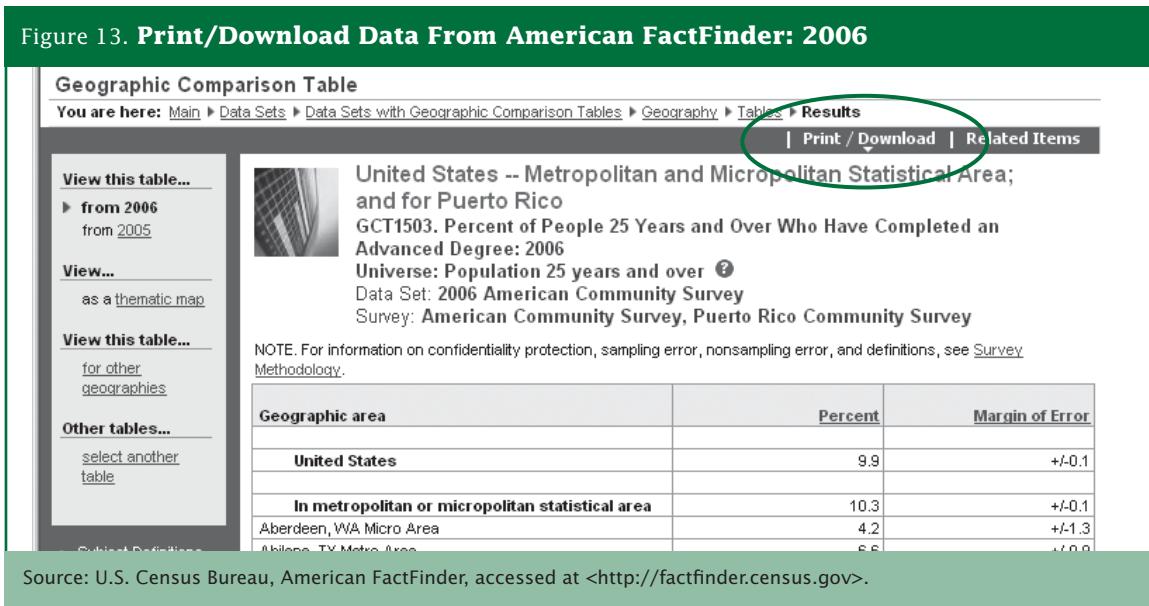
Figure 13. **Print/Download Data From American FactFinder: 2006**

Geographic Comparison Table

You are here: Main ▶ Data Sets ▶ Data Sets with Geographic Comparison Tables ▶ Geography ▶ Tables ▶ Results

| Print / Download | Related Items

View this table...

▶ from 2006
from 2005

View...

as a thematic map

View this table...

for other geographies

Other tables...

select another table

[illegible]

United States -- Metropolitan and Micropolitan Statistical Area; and for Puerto Rico

GCT1503. Percent of People 25 Years and Over Who Have Completed an Advanced Degree: 2006

Universe: Population 25 years and over

Data Set: 2006 American Community Survey

Survey: American Community Survey, Puerto Rico Community Survey

NOTE. For information on confidentiality protection, sampling error, nonsampling error, and definitions, see Survey Methodology.

| Geographic area | Percent | Margin of Error |
|---|---|---|
| | | |
| United States | 9.9 | +/-0.1 |
| | | |
| In metropolitan or micropolitan statistical area | 10.3 | +/-0.1 |
| Aberdeen, WA Micro Area | 4.2 | +/-1.3 |
| Abilene, TX Metro Area | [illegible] | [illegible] |

Source: U.S. Census Bureau, American FactFinder, accessed at <http://factfinder.census.gov>.